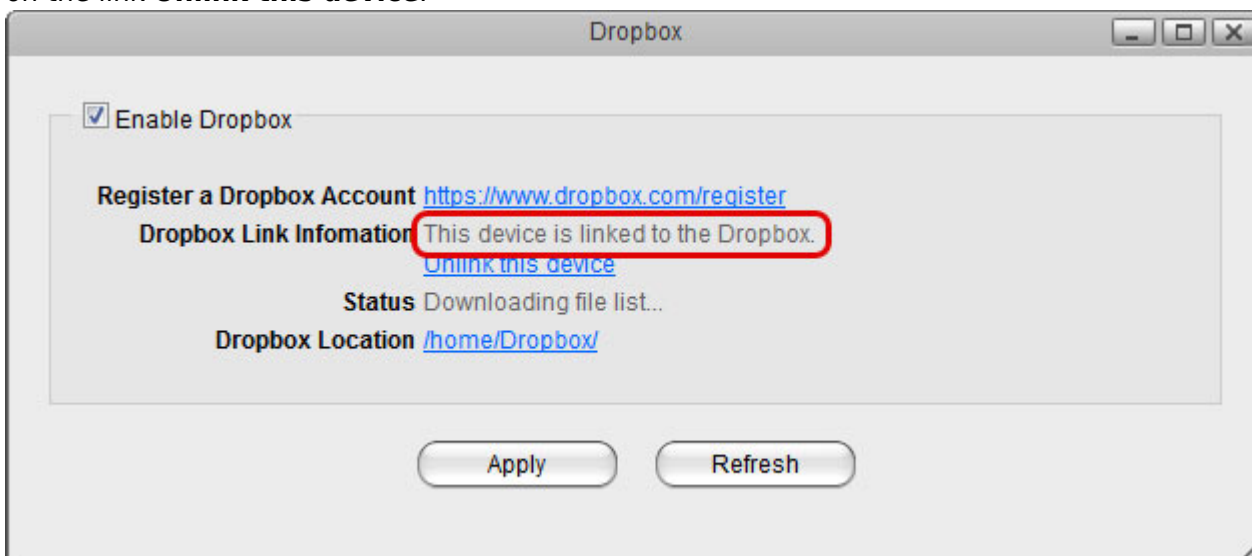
on the link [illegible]

Dropbox

Enable Dropbox

Register a Dropbox Account https://www.dropbox.com/register

Dropbox Link Infomation This device is linked to the Dropbox.

Unlink this device

Status Downloading file list...

Dropbox Location /home/Dropbox/

Apply

Refresh